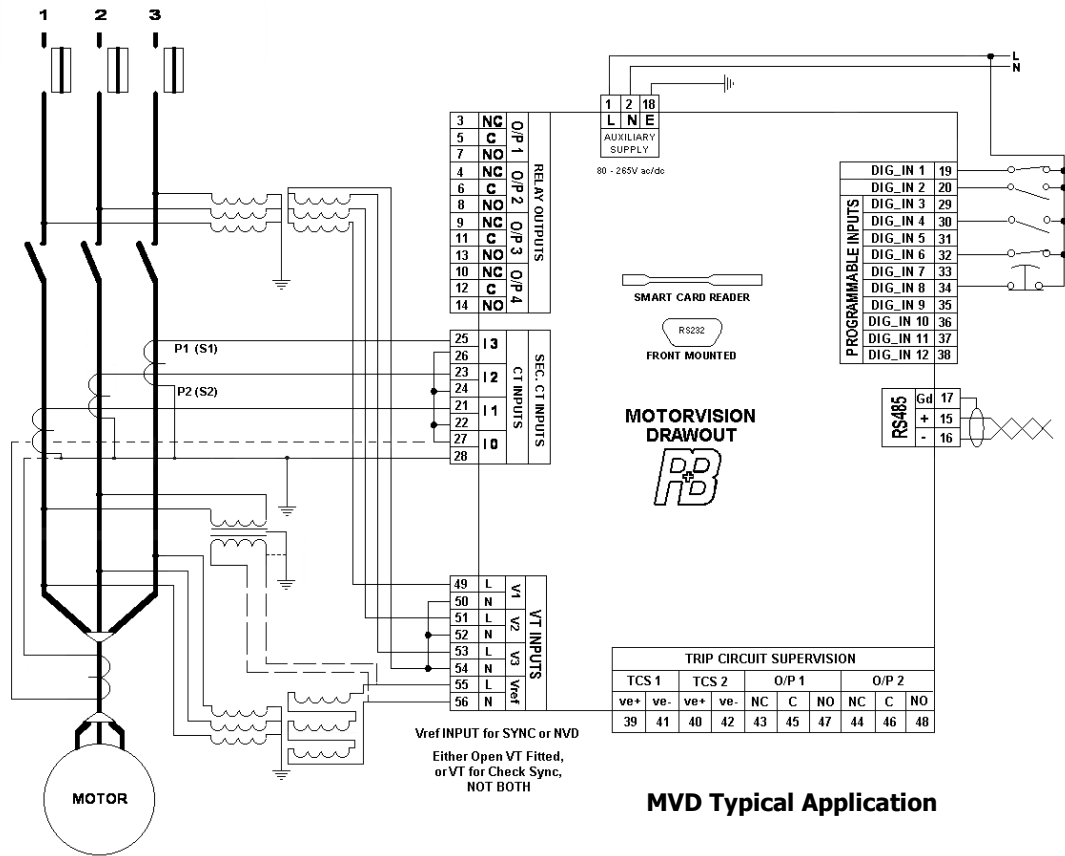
1 2 3

L
N

| 1 | 2 | 18 |
|---|---|---|
| L | N | E |

AUXILIARY SUPPLY

80 - 265V ac/dc

RELAY OUTPUTS

| 3 | NC | O/P 1 |
|---|---|---|
| 5 | C | |
| 7 | NO | |
| 4 | NC | O/P 2 |
| 6 | C | |
| 8 | NO | |
| 9 | NC | O/P 3 |
| 11 | C | |
| 13 | NO | |
| 10 | NC | O/P 4 |
| 12 | C | |
| 14 | NO | |

SMART CARD READER

RS232

FRONT MOUNTED

PROGRAMMABLE INPUTS

| DIG_IN 1 | 19 |
|---|---|
| DIG_IN 2 | 20 |
| DIG_IN 3 | 29 |
| DIG_IN 4 | 30 |
| DIG_IN 5 | 31 |
| DIG_IN 6 | 32 |
| DIG_IN 7 | 33 |
| DIG_IN 8 | 34 |
| DIG_IN 9 | 35 |
| DIG_IN 10 | 36 |
| DIG_IN 11 | 37 |
| DIG_IN 12 | 38 |

P1 (S1)

P2 (S2)

SEC. CT INPUTS
CT INPUTS

| 25 | I3 |
|---|---|
| 26 | |
| 23 | I2 |
| 24 | |
| 21 | I1 |
| 22 | |
| 27 | I0 |
| 28 | |

RS485

| Gd | 17 |
|---|---|
| + | 15 |
| - | 16 |

MOTORVISION
DRAWOUT

VT INPUTS

| 49 | L | V1 |
|---|---|---|
| 50 | N | |
| 51 | L | V2 |
| 52 | N | |
| 53 | L | V3 |
| 54 | N | |
| 55 | L | Vref |
| 56 | N | |

TRIP CIRCUIT SUPERVISION

| TCS 1 | | TCS 2 | | O/P 1 | | | O/P 2 | | |
|---|---|---|---|---|---|---|---|---|---|
| ve+ | ve- | ve+ | ve- | NC | C | NO | NC | C | NO |
| 39 | 41 | 40 | 42 | 43 | 45 | 47 | 44 | 46 | 48 |

Vref INPUT for SYNC or NVD

Either Open VT Fitted, or VT for Check Sync, NOT BOTH

MOTOR

MVD Typical Application